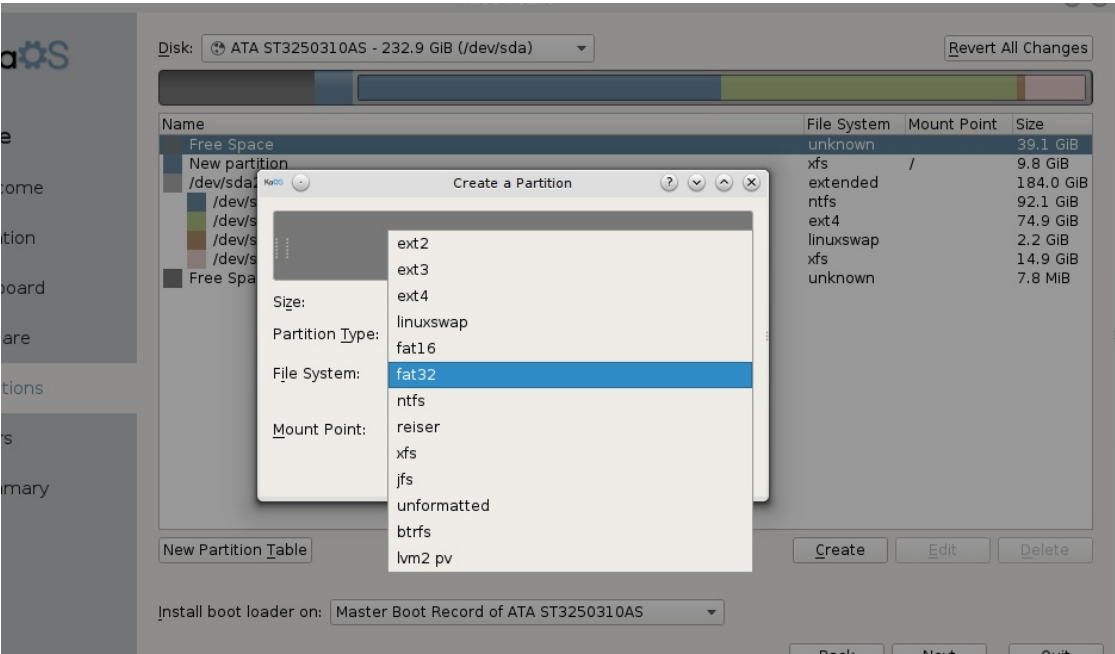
aOS

e
come
ation
board
are
tions
s
nmary

Disk: ATA ST3250310AS - 232.9 GiB (/dev/sda)
Revert All Changes

| Name | File System | Mount Point | Size |
|---|---|---|---|
| Free Space | unknown | | 39.1 GiB |
| New partition | xfs | / | 9.8 GiB |
| /dev/sda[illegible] | extended | | 184.0 GiB |
| /dev/s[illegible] | ntfs | | 92.1 GiB |
| /dev/s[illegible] | ext4 | | 74.9 GiB |
| /dev/s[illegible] | linuxswap | | 2.2 GiB |
| /dev/s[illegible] | xfs | | 14.9 GiB |
| Free Spa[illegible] | unknown | | 7.8 MiB |

KaOS
Create a Partition

Size:
Partition Type:
File System:
Mount Point:

ext2
ext3
ext4
linuxswap
fat16
fat32
ntfs
reiser
xfs
jfs
unformatted
btrfs
lvm2 pv

New Partition Table
Create
Edit
Delete

Install boot loader on: Master Boot Record of ATA ST3250310AS

Back
Next
Quit